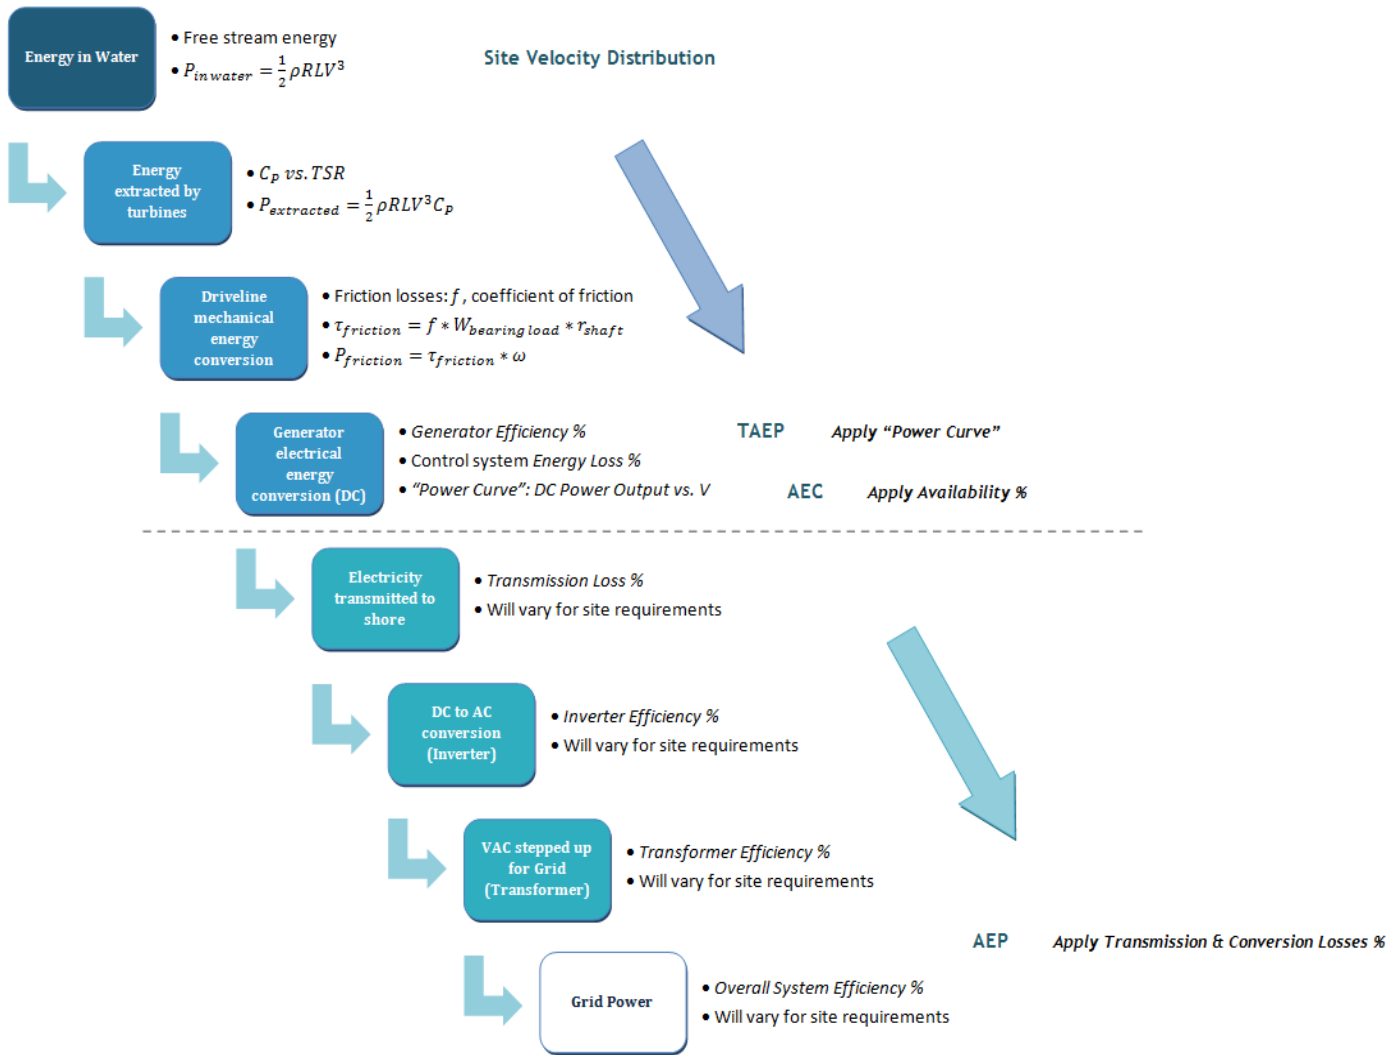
Energy in Water

• Free stream energy
• $P_{in\,water} = \frac{1}{2}\rho R L V^3$

Site Velocity Distribution

Energy extracted by turbines

• $C_p$ vs. $TSR$
• $P_{extracted} = \frac{1}{2}\rho R L V^3 C_p$

Driveline mechanical energy conversion

• Friction losses: $f$, coefficient of friction
• $\tau_{friction} = f * W_{bearing\,load} * r_{shaft}$
• $P_{friction} = \tau_{friction} * \omega$

Generator electrical energy conversion (DC)

• Generator Efficiency %
• Control system Energy Loss %
• "Power Curve": DC Power Output vs. V

TAEP Apply "Power Curve"

AEC Apply Availability %

Electricity transmitted to shore

• Transmission Loss %
• Will vary for site requirements

DC to AC conversion (Inverter)

• Inverter Efficiency %
• Will vary for site requirements

VAC stepped up for Grid (Transformer)

• Transformer Efficiency %
• Will vary for site requirements

AEP Apply Transmission & Conversion Losses %

Grid Power

• Overall System Efficiency %
• Will vary for site requirements